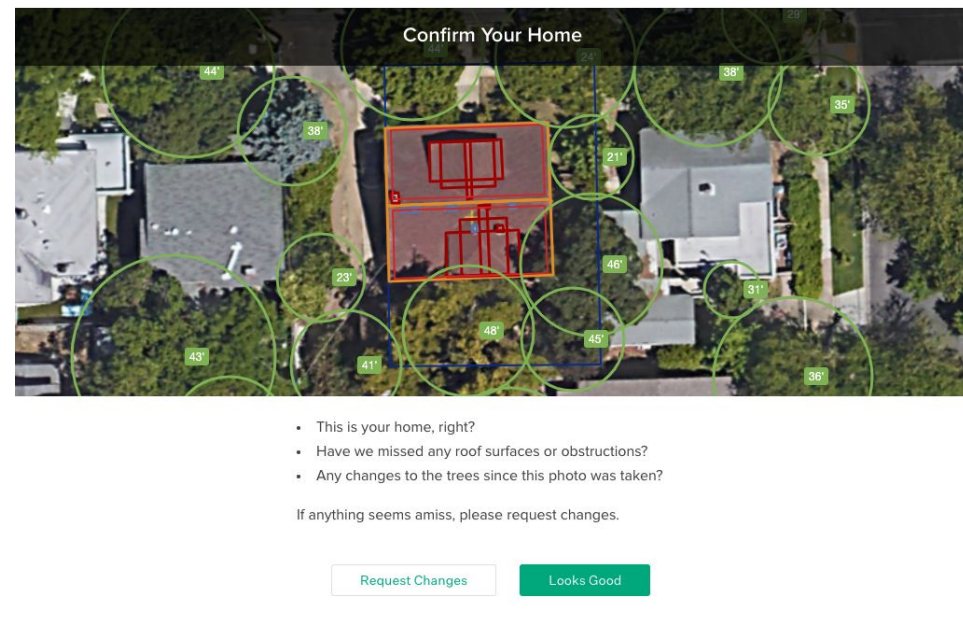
Confirm Your Home

29'
44'
24'
44'
38'
35'
38'
21'
23'
46'
31'
48'
45'
43'
41'
36'

- This is your home, right?
- Have we missed any roof surfaces or obstructions?
- Any changes to the trees since this photo was taken?

If anything seems amiss, please request changes.

Request Changes

Looks Good